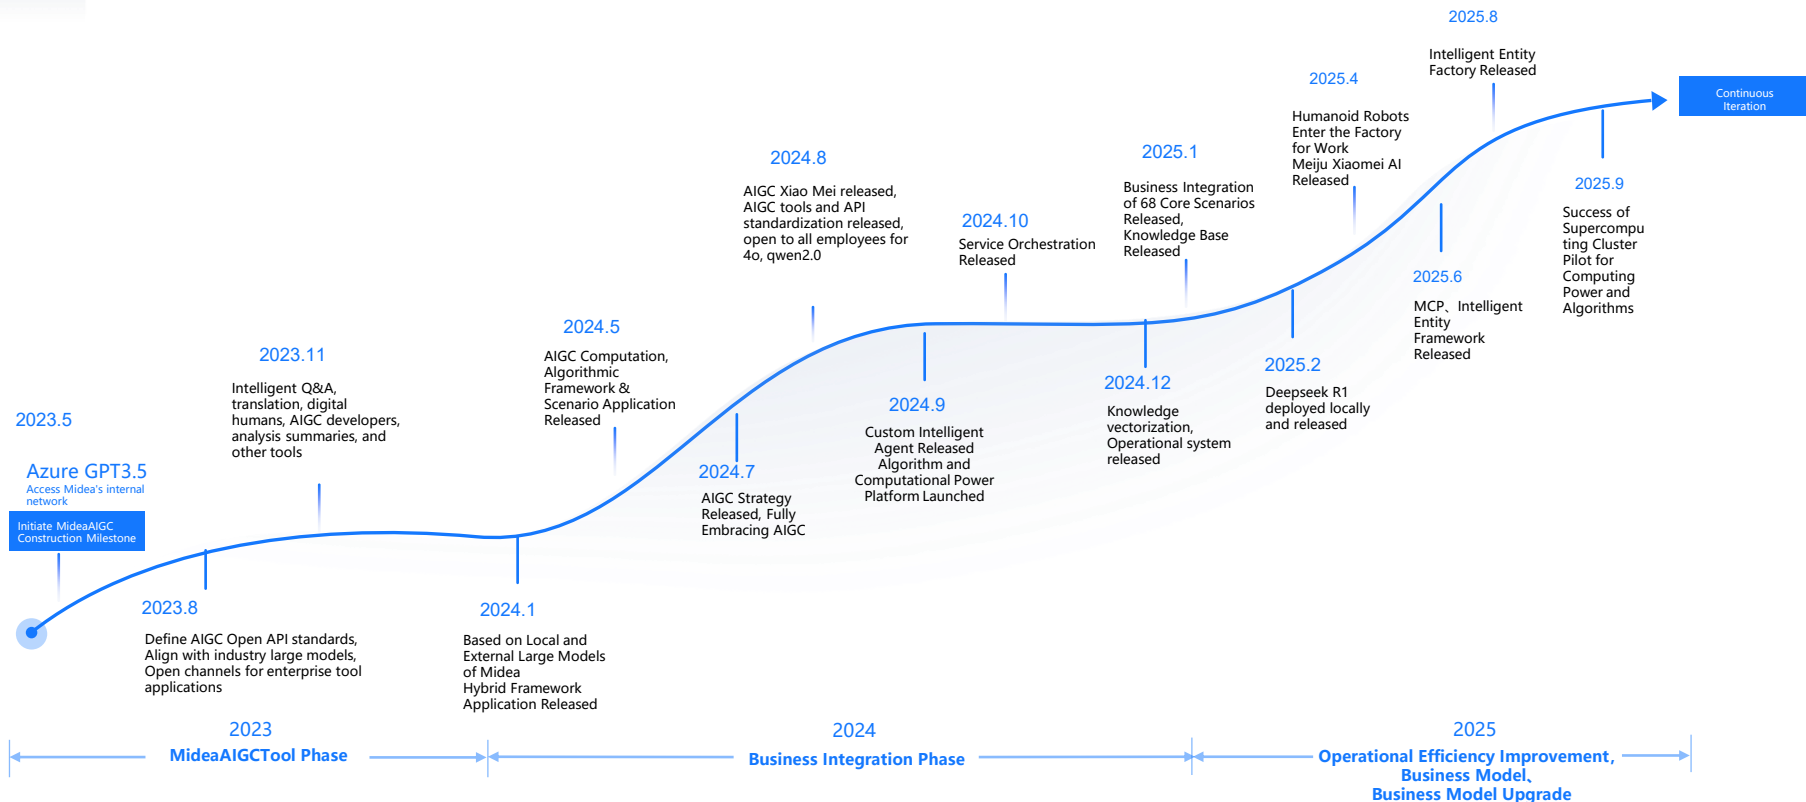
2025.8

Intelligent Entity Factory Released

Continuous Iteration

2025.4

Humanoid Robots Enter the Factory for Work
Meiju Xiaomei AI Released

2024.8

AIGC Xiao Mei released, AIGC tools and API standardization released, open to all employees for 4o, qwen2.0

2025.1

Business Integration of 68 Core Scenarios Released, Knowledge Base Released

2025.9

Success of Supercomputing Cluster Pilot for Computing Power and Algorithms

2024.10

Service Orchestration Released

2025.6

MCP、Intelligent Entity Framework Released

2024.5

AIGC Computation, Algorithmic Framework & Scenario Application Released

2023.11

Intelligent Q&A, translation, digital humans, AIGC developers, analysis summaries, and other tools

2025.2

Deepseek R1 deployed locally and released

2024.12

Knowledge vectorization, Operational system released

2024.9

Custom Intelligent Agent Released Algorithm and Computational Power Platform Launched

2023.5

Azure GPT3.5

Access Midea's internal network

Initiate MideaAIGC Construction Milestone

2024.7

AIGC Strategy Released, Fully Embracing AIGC

2023.8

Define AIGC Open API standards, Align with industry large models, Open channels for enterprise tool applications

2024.1

Based on Local and External Large Models of Midea
Hybrid Framework Application Released

2023

MideaAIGCTool Phase

2024

Business Integration Phase

2025

Operational Efficiency Improvement, Business Model、 Business Model Upgrade